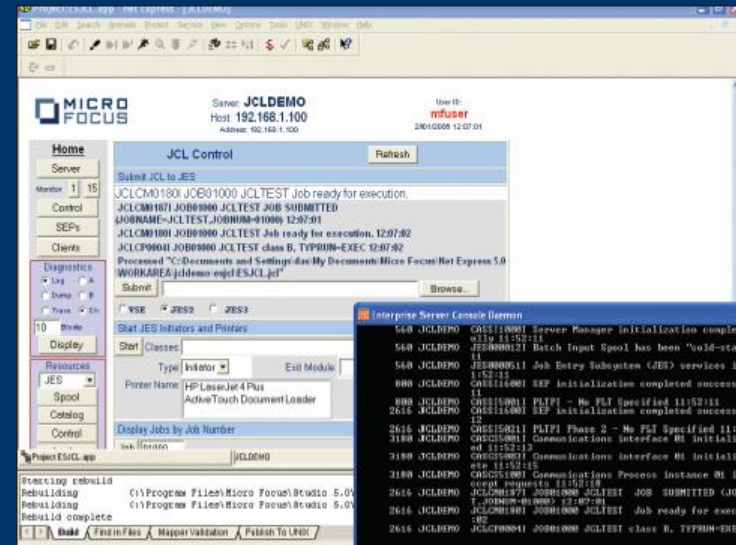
Project ESJCL.app - Net Express - [JCLDEMO]

File Edit Search Animate Project Service View Options Tools UNIX Window Help

MICRO FOCUS

Server: JCLDEMO
Host: 192.168.1.100
Address: 192.168.1.100

User ID:
mfuser
2/01/2005 12:07:01

Home
Server
Monitor 1 15
Control
SEPs
Clients
Diagnostics
Log Dump Trace
10 Blocks
Display
Resources
JES
Spool
Catalog
Control

JCL Control
Refresh

Submit JCL to JES

JCLCM0180I JOB01000 JCLTEST Job ready for execution.
JCLCM0187I JOB01000 JCLTEST JOB SUBMITTED (JOBNAME=JCLTEST,JOBNUM=01000) 12:07:01
JCLCM0180I JOB01000 JCLTEST Job ready for execution. 12:07:02
JCLCP0604I JOB01000 JCLTEST class B, TYPRUN=EXEC 12:07:02
Processed "C:\Documents and Settings\das\My Documents\Micro Focus\Net Express 5.0\WORKAREA\jcldemo\esjcl\ESJCL.jcl"

Submit
Browse...

VSE JES2 JES3

Start JES Initiators and Printers
Start Classes
Type Initiator
Exit Module
Printer Name HP LaserJet 4 Plus
ActiveTouch Document Loader

Display Jobs by Job Number
Job 01000

Project ESJCL.app
JCLDEMO

Starting rebuild
Rebuilding C:\Program Files\Micro Focus\Studio 5.0\
Rebuilding C:\Program Files\Micro Focus\Studio 5.0\
Rebuild complete

Build | Find in Files | Mapper Validation | Publish To UNIX

Enterprise Server Console Daemon

560 JCLDEMO CASSI1000I Server Manager initialization complete
560 JCLDEMO JES0002I Batch Input Spool has been "cold-sta
560 JCLDEMO JES0005I Job Entry Subsystem (JES) services i
800 JCLDEMO CASSI1600I SEP initialization completed success
800 JCLDEMO CASSI5001I PLTPI - No PLT Specified 11:52:11
2616 JCLDEMO CASSI1600I SEP initialization completed success
2616 JCLDEMO CASSI5021I PLTPI Phase 2 - No PLT Specified 11:
3188 JCLDEMO CASCD5000I Communications interface 01 initiali
3188 JCLDEMO CASCD5001I Communications interface 01 initiali
3188 JCLDEMO CASCD1000I Communications Process instance 01
2616 JCLDEMO JCLCM0187I JOB01000 JCLTEST JOB SUBMITTED (JO
2616 JCLDEMO JCLCM0180I JOB01000 JCLTEST Job ready for exec
2616 JCLDEMO JCLCP0604I JOB01000 JCLTEST class B, TYPRUN=EXE